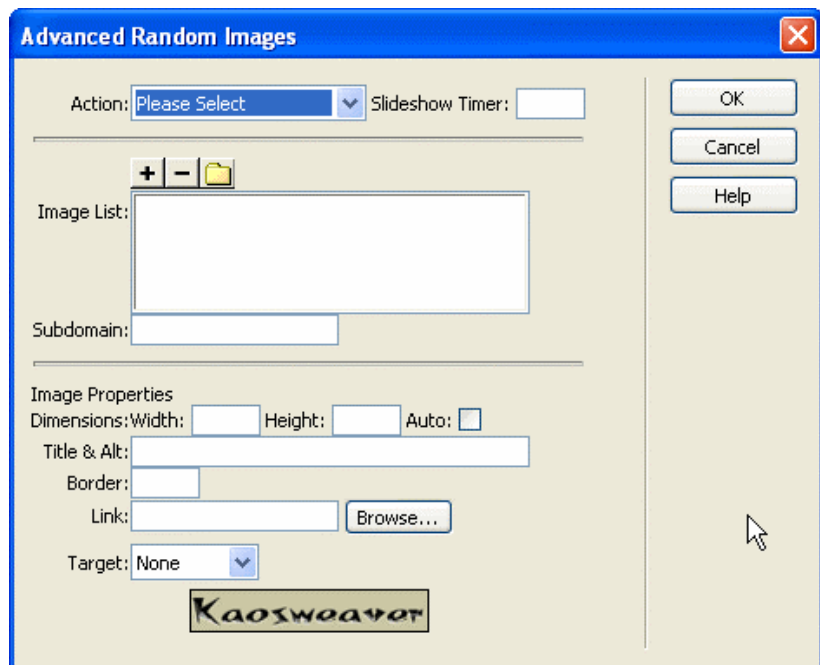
Advanced Random Images

Action: Please Select Slideshow Timer:

+ −

Image List:

Subdomain:

Image Properties

Dimensions: Width: Height: Auto:

Title & Alt:

Border:

Link: Browse...

Target: None

Kaosweaver

OK

Cancel

Help